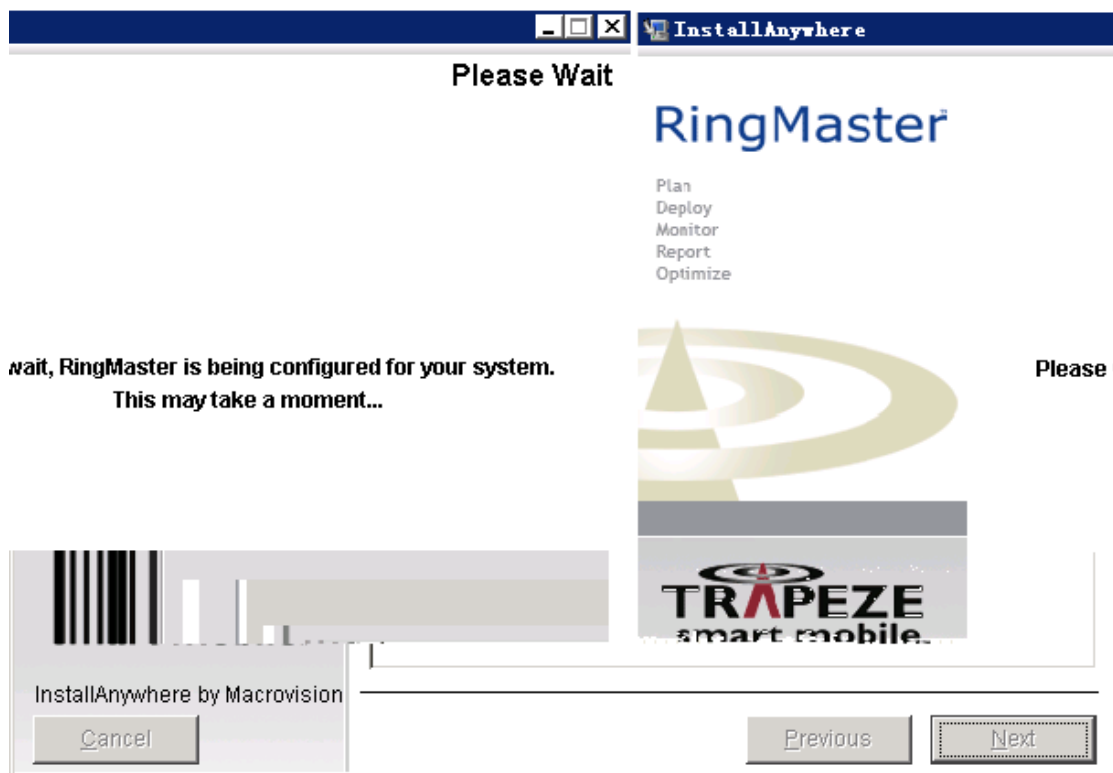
InstallAnywhere

Please Wait

RingMaster

Plan
Deploy
Monitor
Report
Optimize

wait, RingMaster is being configured for your system.
This may take a moment...

Please

TRAPEZE
smart mobile

InstallAnywhere by Macrovision

Cancel

Previous

Next